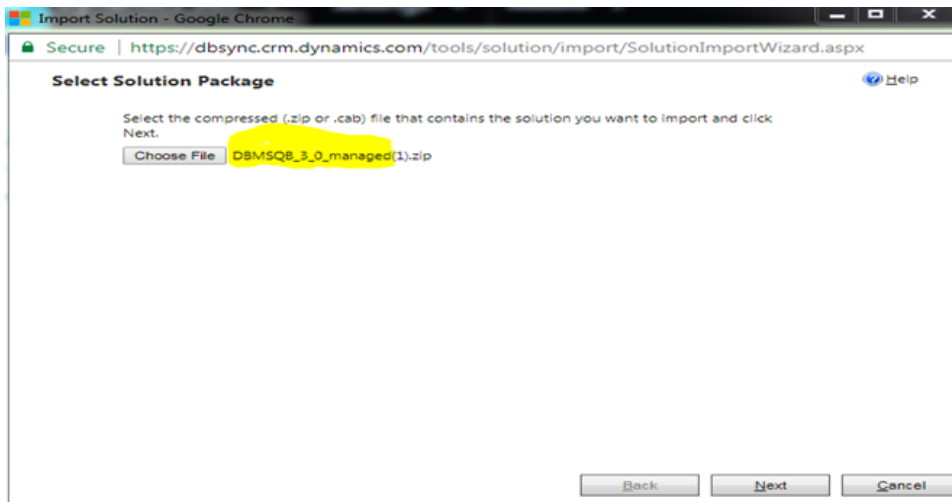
Import Solution - Google Chrome

Secure | https://dbsync.crm.dynamics.com/tools/solution/import/SolutionImportWizard.aspx

Select Solution Package

Help

Select the compressed (.zip or .cab) file that contains the solution you want to import and click Next.

Choose File DBMSQB_3_0_managed(1).zip

Back Next Cancel